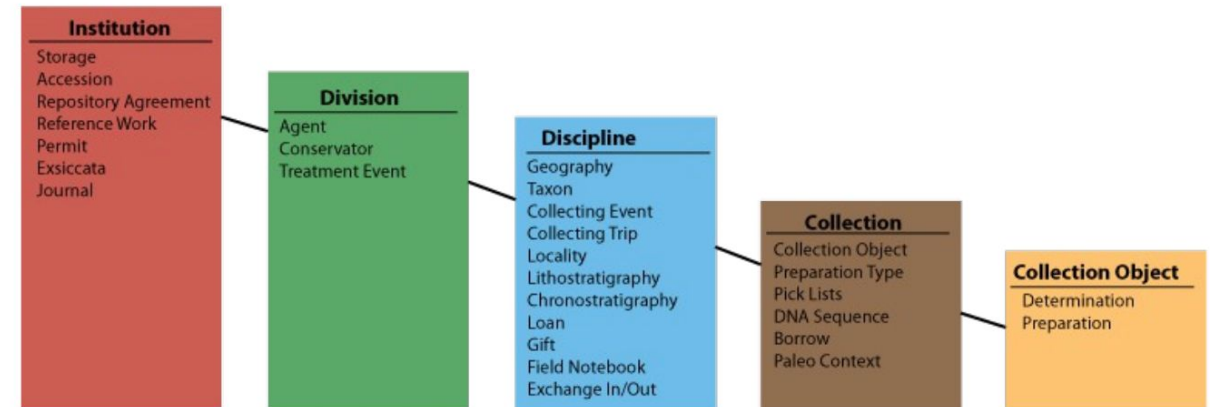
Institution
Storage
Accession
Repository Agreement
Reference Work
Permit
Exsiccata
Journal

Division
Agent
Conservator
Treatment Event

Discipline
Geography
Taxon
Collecting Event
Collecting Trip
Locality
Lithostratigraphy
Chronostratigraphy
Loan
Gift
Field Notebook
Exchange In/Out

Collection
Collection Object
Preparation Type
Pick Lists
DNA Sequence
Borrow
Paleo Context

Collection Object
Determination
Preparation